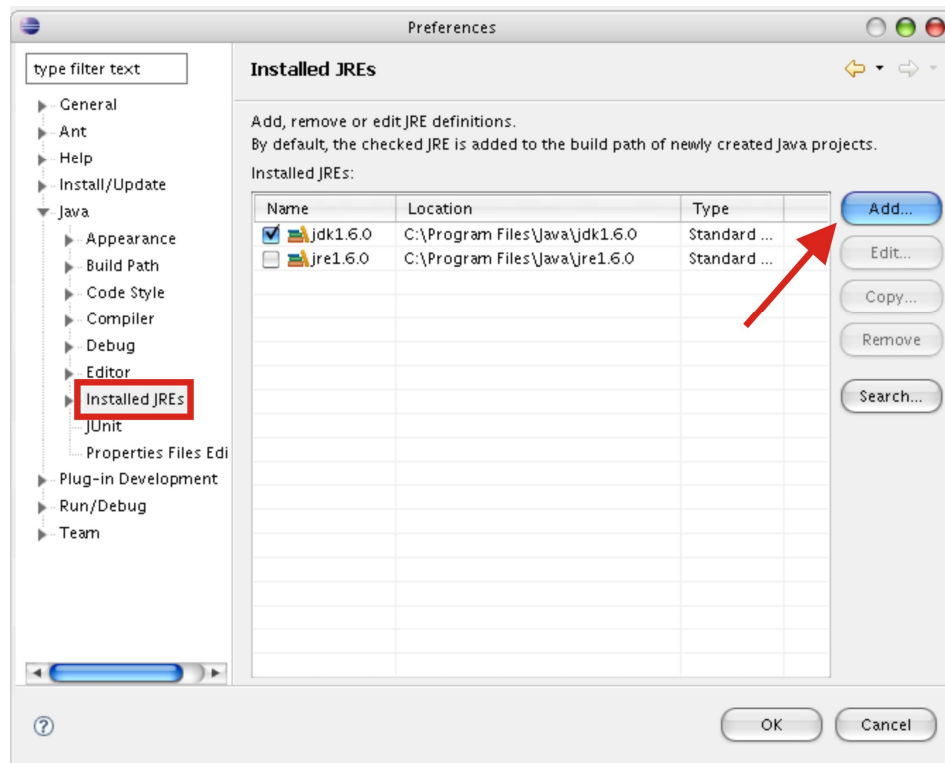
Preferences

type filter text

General
Ant
Help
Install/Update
Java
Appearance
Build Path
Code Style
Compiler
Debug
Editor
Installed JREs
JUnit
Properties Files Edi
Plug-in Development
Run/Debug
Team

Installed JREs

Add, remove or edit JRE definitions.
By default, the checked JRE is added to the build path of newly created Java projects.
Installed JREs:

| Name | Location | Type |
|---|---|---|
| jdk1.6.0 | C:\Program Files\Java\jdk1.6.0 | Standard ... |
| jre1.6.0 | C:\Program Files\Java\jre1.6.0 | Standard ... |

Add...
Edit...
Copy...
Remove
Search...

OK
Cancel